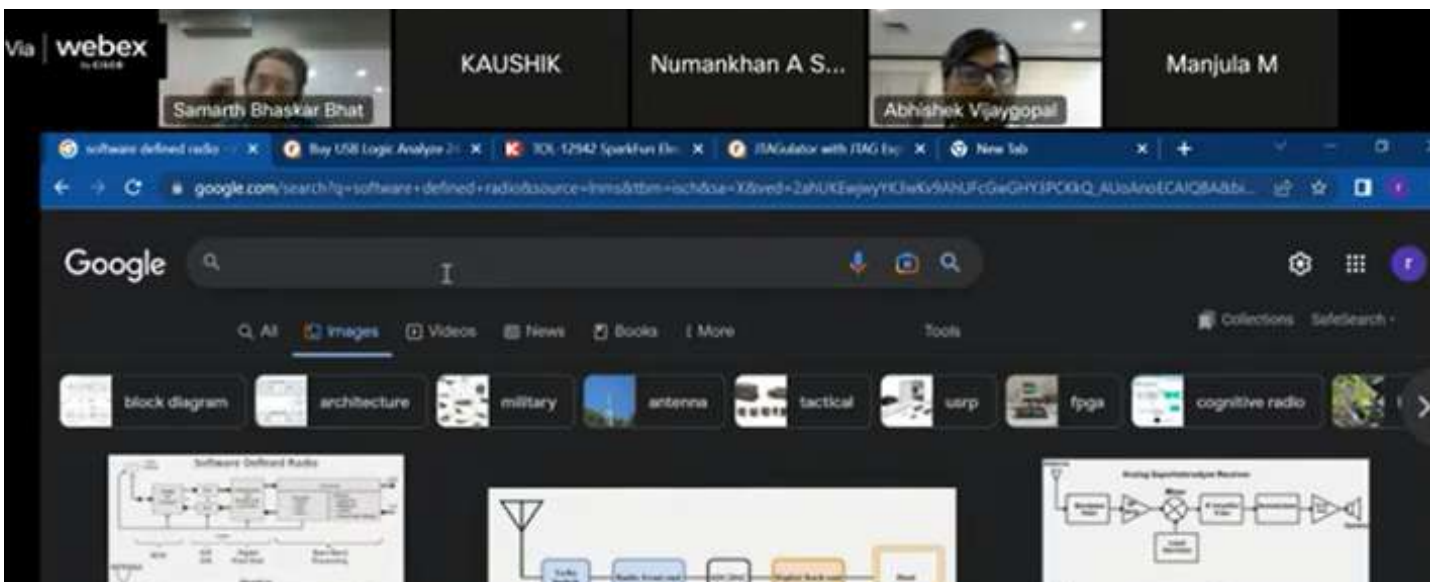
Via | webex by CISCO

Samarth Bhaskar Bhat

KAUSHIK

Numankhan A S...

Abhishek Vijaygopal

Manjula M

software defined radio ×
Buy USB Logic Analyze 2 ×
TOL 12942 SparkFun Ele ×
JTAGulator with JTAG Exp ×
New Tab ×
+

google.com/search?q=software+defined+radio&source=lnms&tbm=isch&sa=X&ved=2ahUKEwjwyYKJiwKx9AhUFcGwGHY3PCKkQ_AUoAnoECAIQBA&bi...

Google

All
Images
Videos
News
Books
More

Tools

Collections
SafeSearch

block diagram
architecture
military
antenna
tactical
usrp
fpga
cognitive radio

Software Defined Radio

Analog Superheterodyne Receiver

Mixer

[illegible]